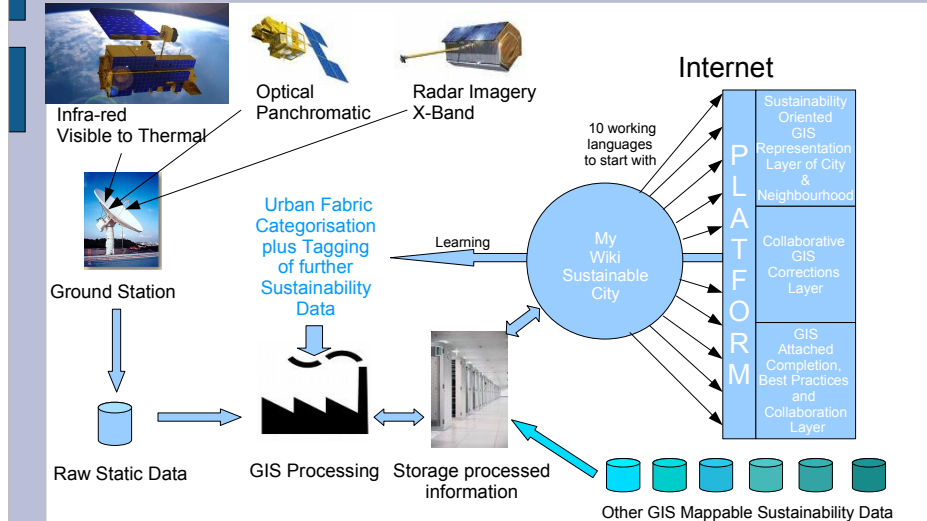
Infra-red
Visible to Thermal

Optical
Panchromatic

Radar Imagery
X-Band

Internet

Ground Station

Urban Fabric Categorisation plus Tagging of further Sustainability Data

10 working languages to start with

Learning

My Wiki Sustainable City

P
L
A
T
F
O
R
M

Sustainability Oriented GIS Representation Layer of City & Neighbourhood

Collaborative GIS Corrections Layer

GIS Attached Completion, Best Practices and Collaboration Layer

Raw Static Data

GIS Processing

Storage processed information

Other GIS Mappable Sustainability Data